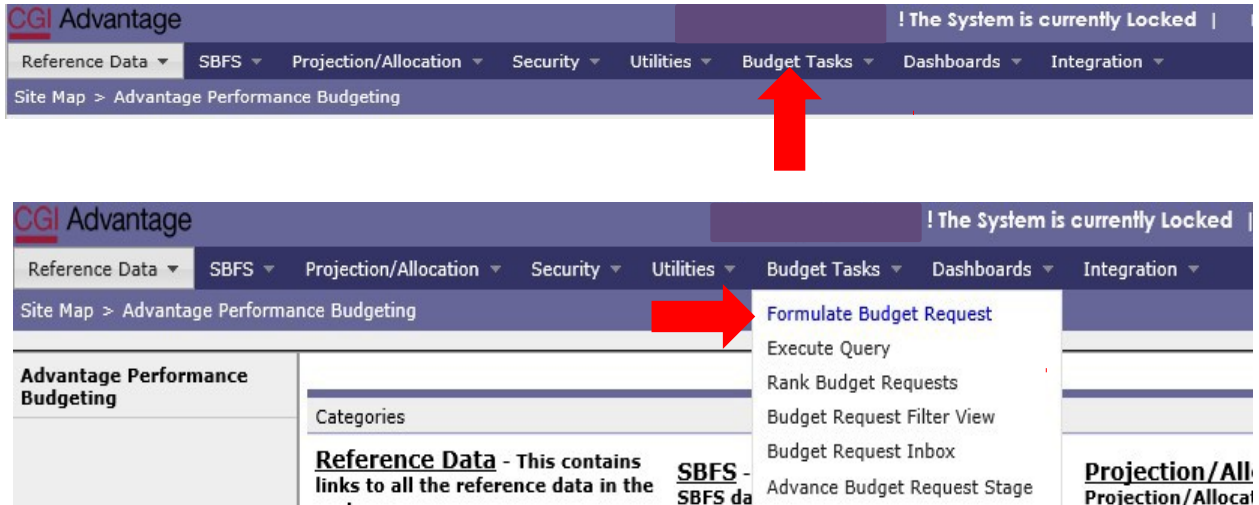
CGI Advantage

! The System is currently Locked |

Reference Data ▾ SBFS ▾ Projection/Allocation ▾ Security ▾ Utilities ▾ Budget Tasks ▾ Dashboards ▾ Integration ▾

Site Map > Advantage Performance Budgeting

CGI Advantage

! The System is currently Locked |

Reference Data ▾ SBFS ▾ Projection/Allocation ▾ Security ▾ Utilities ▾ Budget Tasks ▾ Dashboards ▾ Integration ▾

Site Map > Advantage Performance Budgeting

Formulate Budget Request
Execute Query
Rank Budget Requests
Budget Request Filter View
Budget Request Inbox
Advance Budget Request Stage

Advantage Performance Budgeting

Categories

Reference Data - This contains links to all the reference data in the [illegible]

SBFS - SBFS da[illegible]

Projection/All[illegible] Projection/Allocat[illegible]